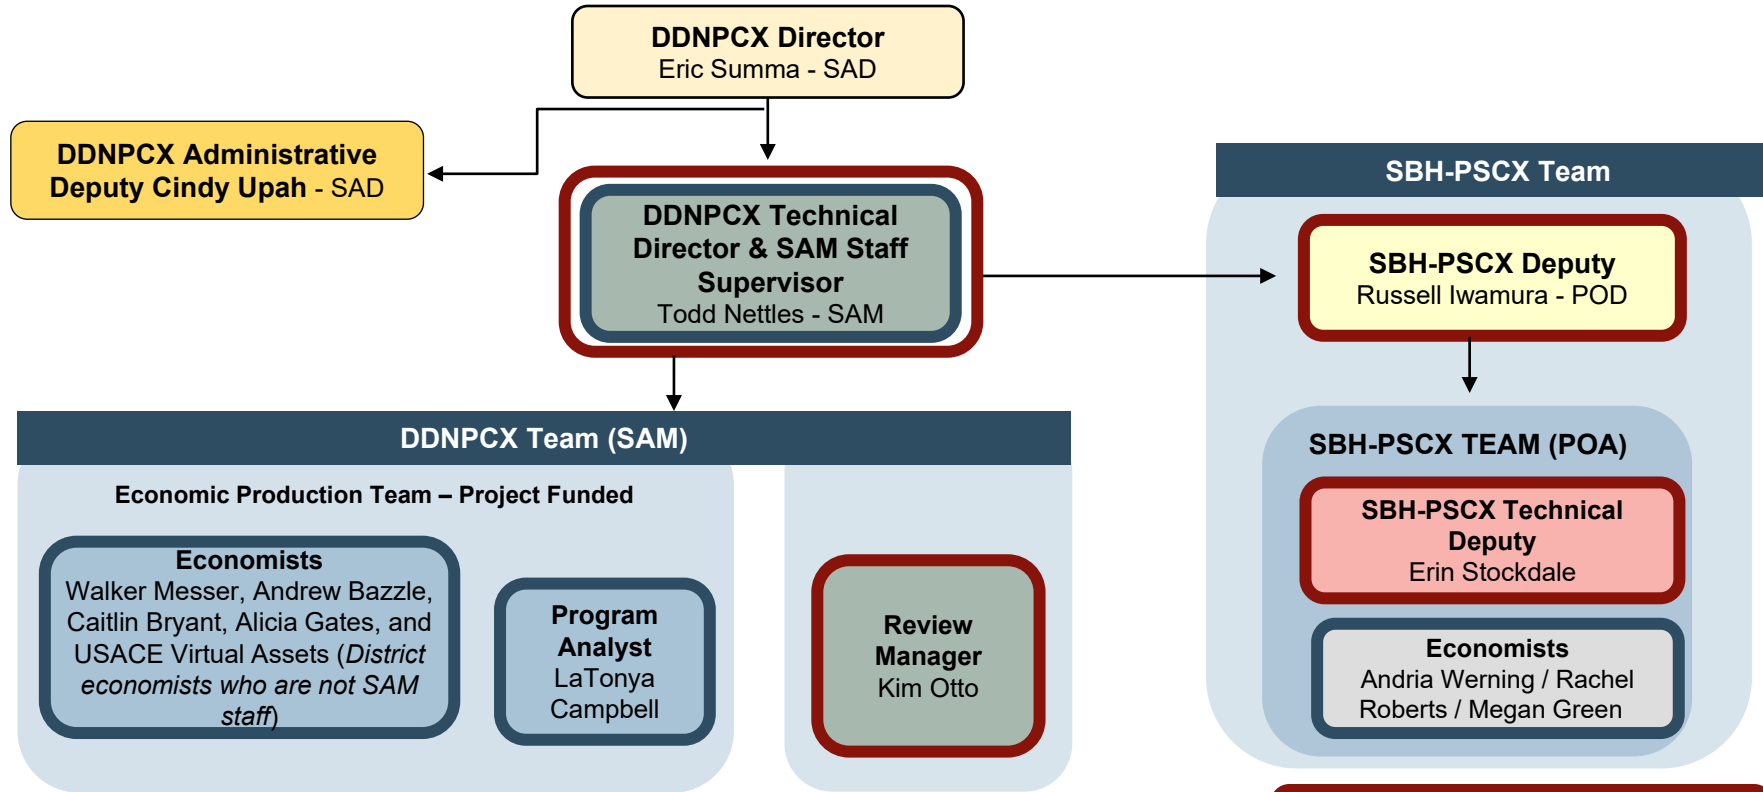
DDNPCX Director
Eric Summa - SAD

DDNPCX Administrative Deputy Cindy Upah - SAD

DDNPCX Technical Director & SAM Staff Supervisor
Todd Nettles - SAM

SBH-PSCX Team

SBH-PSCX Deputy
Russell Iwamura - POD

DDNPCX Team (SAM)

Economic Production Team – Project Funded

Economists
Walker Messer, Andrew Bazzle, Caitlin Bryant, Alicia Gates, and USACE Virtual Assets (*District economists who are not SAM staff*)

Program Analyst
LaTonya Campbell

Review Manager
Kim Otto

SBH-PSCX TEAM (POA)

SBH-PSCX Technical Deputy
Erin Stockdale

Economists
Andria Werning / Rachel Roberts / Megan Green